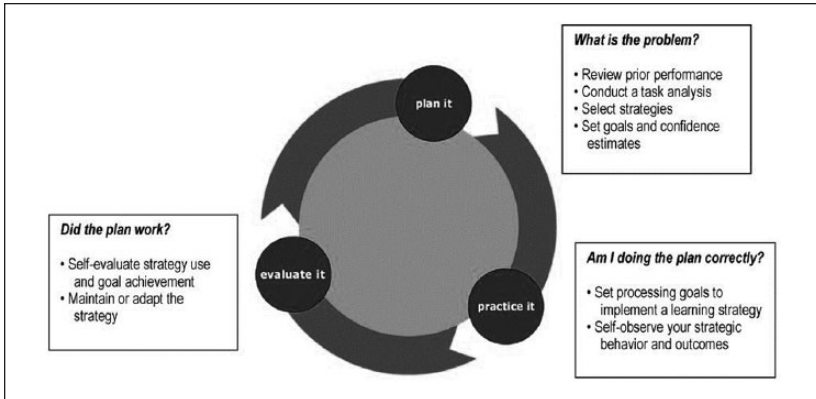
What is the problem?

• Review prior performance
• Conduct a task analysis
• Select strategies
• Set goals and confidence estimates

plan it

Did the plan work?

• Self-evaluate strategy use and goal achievement
• Maintain or adapt the strategy

evaluate it

practice it

Am I doing the plan correctly?

• Set processing goals to implement a learning strategy
• Self-observe your strategic behavior and outcomes